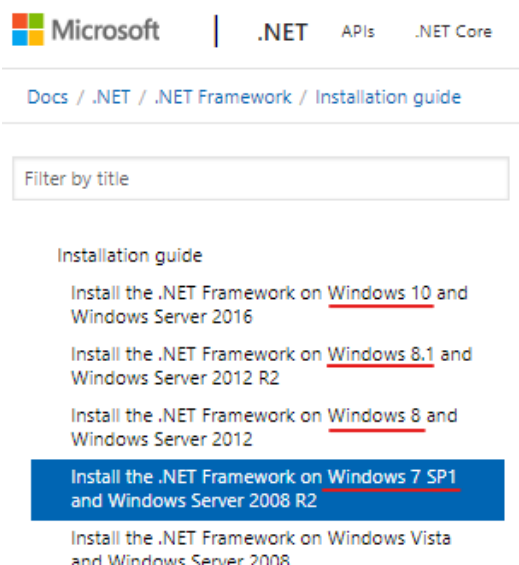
Microsoft | .NET APIs .NET Core

Docs / .NET / .NET Framework / Installation guide

Filter by title

Installation guide

Install the .NET Framework on Windows 10 and Windows Server 2016

Install the .NET Framework on Windows 8.1 and Windows Server 2012 R2

Install the .NET Framework on Windows 8 and Windows Server 2012

Install the .NET Framework on Windows 7 SP1 and Windows Server 2008 R2

Install the .NET Framework on Windows Vista and Windows Server 2008